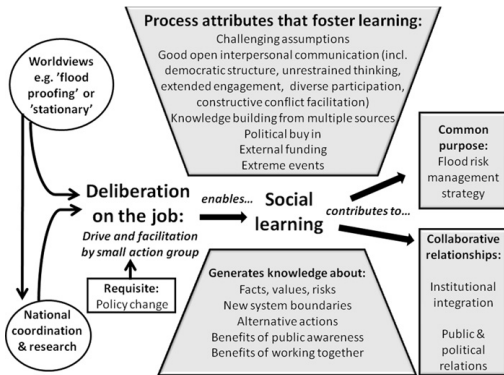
Worldviews e.g. 'flood proofing' or 'stationary'

Process attributes that foster learning:
Challenging assumptions
Good open interpersonal communication (incl. democratic structure, unrestrained thinking, extended engagement, diverse participation, constructive conflict facilitation)
Knowledge building from multiple sources
Political buy in
External funding
Extreme events

Common purpose:
Flood risk management strategy

Deliberation on the job:
Drive and facilitation by small action group

enables...

Social learning

contributes to...

Requisite:
Policy change

National coordination & research

Generates knowledge about:
Facts, values, risks
New system boundaries
Alternative actions
Benefits of public awareness
Benefits of working together

Collaborative relationships:
Institutional integration
Public & political relations